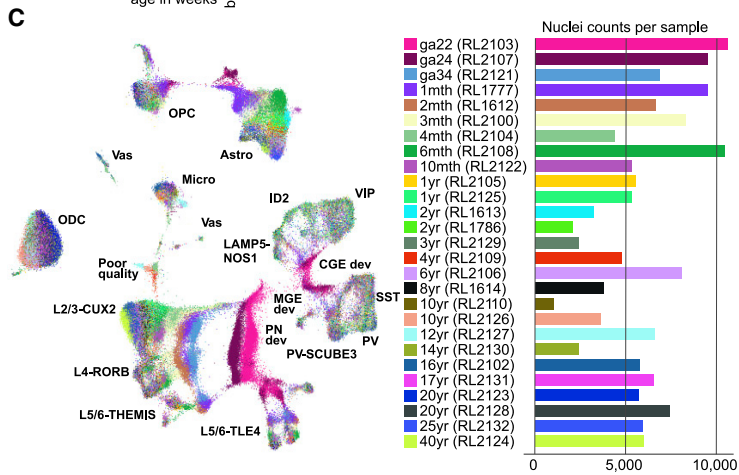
C

age in weeks

OPC
Astro
Vas
Micro
Vas
ODC
ID2
VIP
LAMP5-NOS1
CGE dev
Poor quality
MGE dev
SST
L2/3-CUX2
PN dev
PV
PV-SCUBE3
L4-RORB
L5/6-THEMIS
L5/6-TLE4

Nuclei counts per sample

ga22 (RL2103)
ga24 (RL2107)
ga34 (RL2121)
1mth (RL1777)
2mth (RL1612)
3mth (RL2100)
4mth (RL2104)
6mth (RL2108)
10mth (RL2122)
1yr (RL2105)
1yr (RL2125)
2yr (RL1613)
2yr (RL1786)
3yr (RL2129)
4yr (RL2109)
6yr (RL2106)
8yr (RL1614)
10yr (RL2110)
10yr (RL2126)
12yr (RL2127)
14yr (RL2130)
16yr (RL2102)
17yr (RL2131)
20yr (RL2123)
20yr (RL2128)
25yr (RL2132)
40yr (RL2124)

0
5,000
10,000